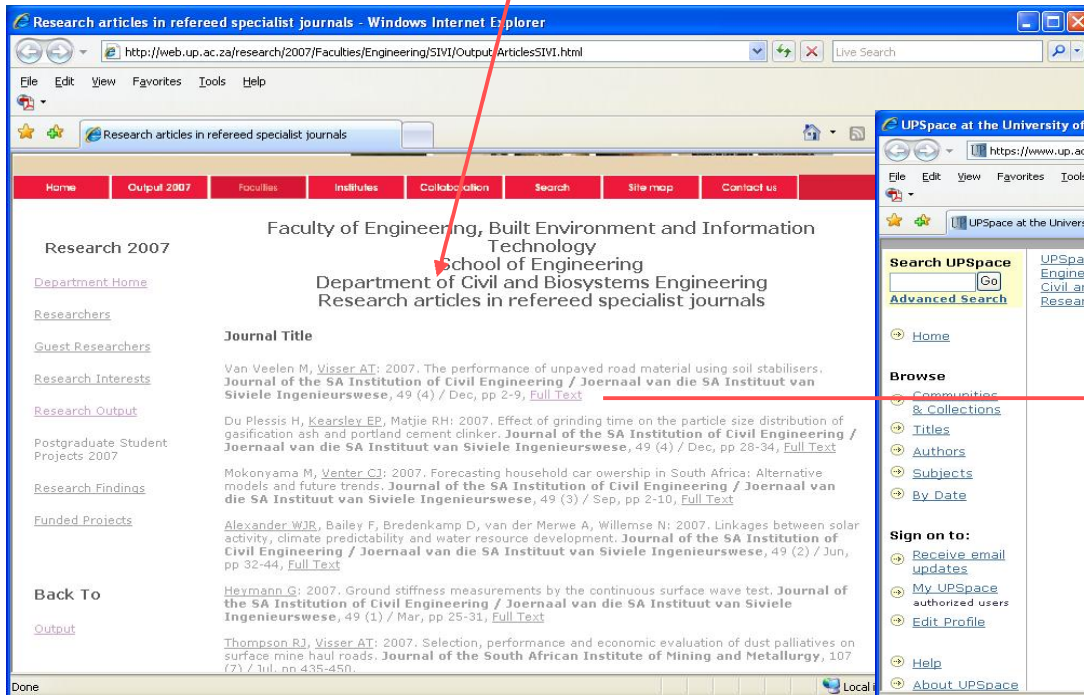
Research articles in refereed specialist journals - Windows Internet Explorer

http://web.up.ac.za/research/2007/Faculties/Engineering/SIVI/OutputArticlesSIVI.html

Live Search

File Edit View Favorites Tools Help

Research articles in refereed specialist journals

Home | Output 2007 | Faculties | Institutes | Collaboration | Search | Site map | Contact us

Research 2007

Department Home

Researchers

Guest Researchers

Research Interests

Research Output

Postgraduate Student Projects 2007

Research Findings

Funded Projects

Back To

Output

Faculty of Engineering, Built Environment and Information Technology
School of Engineering
Department of Civil and Biosystems Engineering
Research articles in refereed specialist journals

Journal Title

Van Veelen M, Visser AT: 2007. The performance of unpaved road material using soil stabilisers. Journal of the SA Institution of Civil Engineering / Joernaal van die SA Instituut van Siviele Ingenieurswese, 49 (4) / Dec, pp 2-9, Full Text

Du Plessis H, Kearsley EP, Matjie RH: 2007. Effect of grinding time on the particle size distribution of gasification ash and portland cement clinker. Journal of the SA Institution of Civil Engineering / Joernaal van die SA Instituut van Siviele Ingenieurswese, 49 (4) / Dec, pp 28-34, Full Text

Mokonyama M, Venter CJ: 2007. Forecasting household car owership in South Africa: Alternative models and future trends. Journal of the SA Institution of Civil Engineering / Joernaal van die SA Instituut van Siviele Ingenieurswese, 49 (3) / Sep, pp 2-10, Full Text

Alexander WJR, Bailey F, Bredenkamp D, van der Merwe A, Willemse N: 2007. Linkages between solar activity, climate predictability and water resource development. Journal of the SA Institution of Civil Engineering / Joernaal van die SA Instituut van Siviele Ingenieurswese, 49 (2) / Jun, pp 32-44, Full Text

Heymann G: 2007. Ground stiffness measurements by the continuous surface wave test. Journal of the SA Institution of Civil Engineering / Joernaal van die SA Instituut van Siviele Ingenieurswese, 49 (1) / Mar, pp 25-31, Full Text

Thompson RJ, Visser AT: 2007. Selection, performance and economic evaluation of dust palliatives on surface mine haul roads. Journal of the South African Institute of Mining and Metallurgy, 107 (7) / Jul, pp 435-450.

Done

UPSpace at the University of

https://www.up.ac

File Edit View Favorites Tools

UPSpace at the Univers

Search UPSpace
Go
Advanced Search

Home

Browse
Communities & Collections
Titles
Authors
Subjects
By Date

Sign on to:
Receive email updates
My UPSpace
authorized users
Edit Profile

Help
About UPSpace

UPSpa
Engine
Civil ar
Resear

Local i